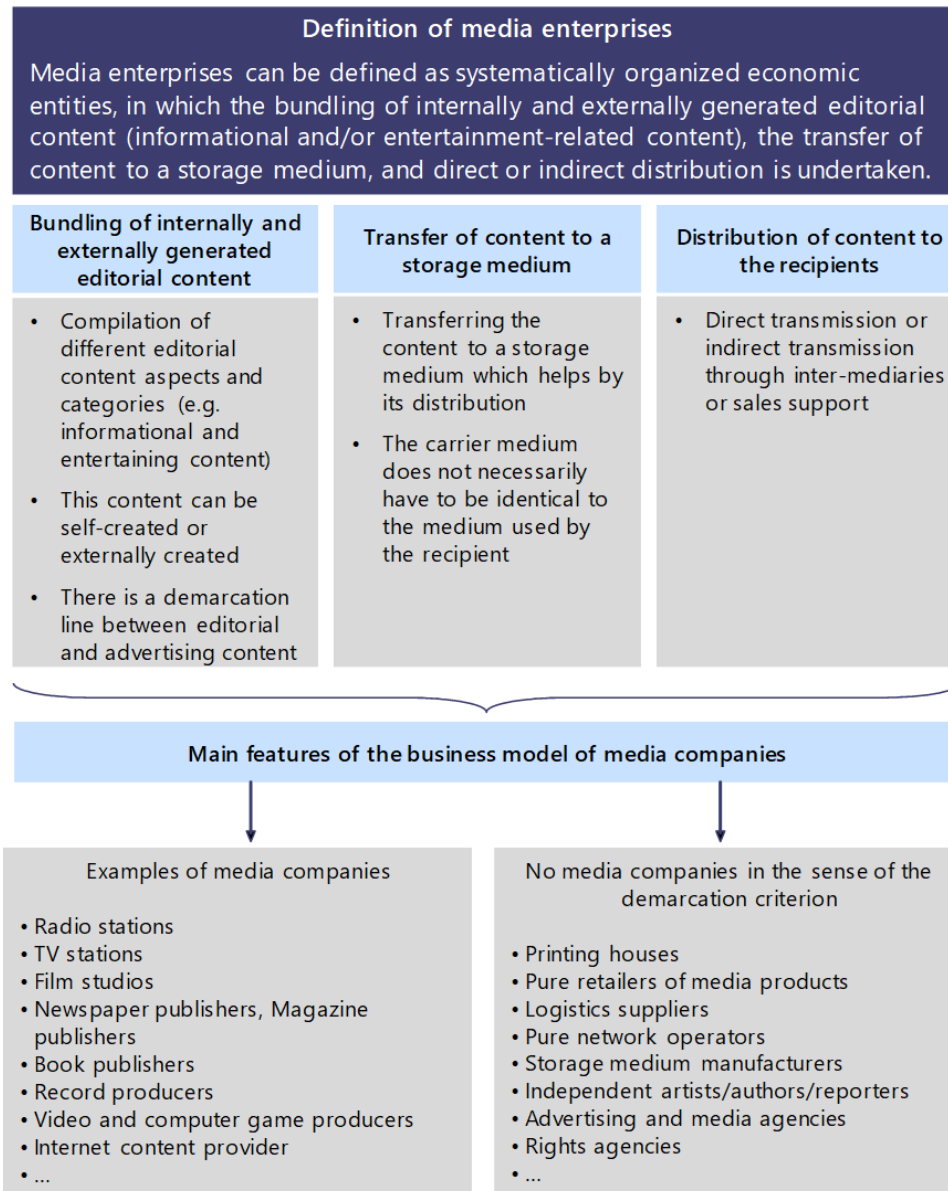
Definition of media enterprises

Media enterprises can be defined as systematically organized economic entities, in which the bundling of internally and externally generated editorial content (informational and/or entertainment-related content), the transfer of content to a storage medium, and direct or indirect distribution is undertaken.

Bundling of internally and externally generated editorial content

- Compilation of different editorial content aspects and categories (e.g. informational and entertaining content)
- This content can be self-created or externally created
- There is a demarcation line between editorial and advertising content

Transfer of content to a storage medium

- Transferring the content to a storage medium which helps by its distribution
- The carrier medium does not necessarily have to be identical to the medium used by the recipient

Distribution of content to the recipients

- Direct transmission or indirect transmission through inter-mediaries or sales support

Main features of the business model of media companies

Examples of media companies

- Radio stations
- TV stations
- Film studios
- Newspaper publishers, Magazine publishers
- Book publishers
- Record producers
- Video and computer game producers
- Internet content provider
- ...

No media companies in the sense of the demarcation criterion

- Printing houses
- Pure retailers of media products
- Logistics suppliers
- Pure network operators
- Storage medium manufacturers
- Independent artists/authors/reporters
- Advertising and media agencies
- Rights agencies
- ...